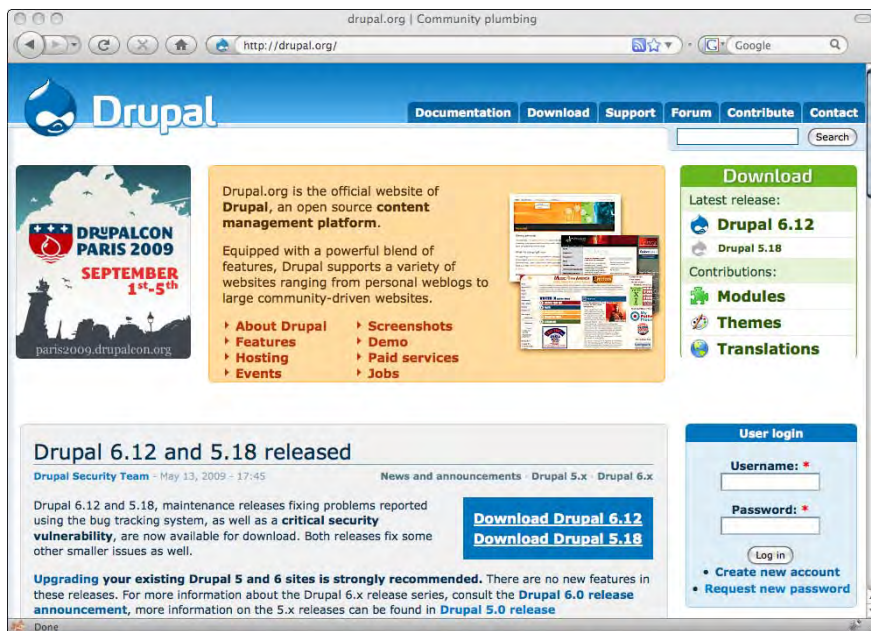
drupal.org | Community plumbing

http://drupal.org/

Google

Drupal

Documentation Download Support Forum Contribute Contact

Search

DRUPALCON PARIS 2009
SEPTEMBER 1st-5th
paris2009.drupalcon.org

Drupal.org is the official website of **Drupal**, an open source **content management platform**.

Equipped with a powerful blend of features, Drupal supports a variety of websites ranging from personal weblogs to large community-driven websites.

About Drupal
Features
Hosting
Events

Screenshots
Demo
Paid services
Jobs

Download
Latest release:
Drupal 6.12
Drupal 5.18
Contributions:
Modules
Themes
Translations

Drupal 6.12 and 5.18 released

Drupal Security Team - May 13, 2009 - 17:45

News and announcements · Drupal 5.x · Drupal 6.x

Drupal 6.12 and 5.18, maintenance releases fixing problems reported using the bug tracking system, as well as a **critical security vulnerability**, are now available for download. Both releases fix some other smaller issues as well.

Download Drupal 6.12
Download Drupal 5.18

**Upgrading your existing Drupal 5 and 6 sites is strongly recommended.** There are no new features in these releases. For more information about the Drupal 6.x release series, consult the **Drupal 6.0 release announcement**, more information on the 5.x releases can be found in **Drupal 5.0 release**

User login
Username: *
Password: *
Log in
• Create new account
• Request new password

Done